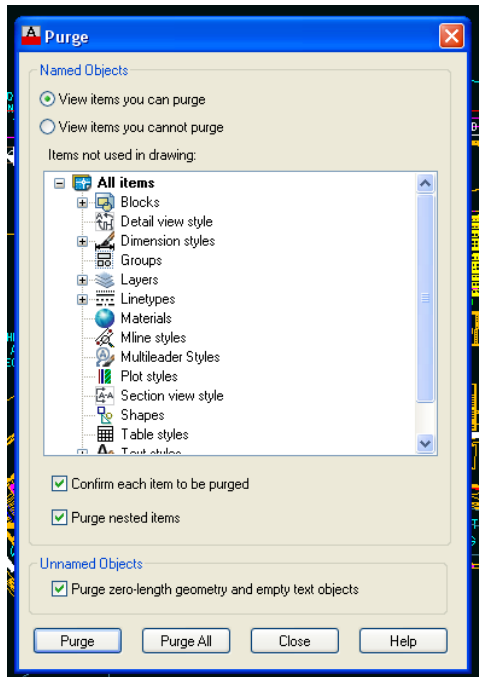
Purge

Named Objects

View items you can purge

View items you cannot purge

Items not used in drawing:

All items
Blocks
Detail view style
Dimension styles
Groups
Layers
Linetypes
Materials
Mline styles
Multileader Styles
Plot styles
Section view style
Shapes
Table styles
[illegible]

Confirm each item to be purged

Purge nested items

Unnamed Objects

Purge zero-length geometry and empty text objects

Purge
Purge All
Close
Help